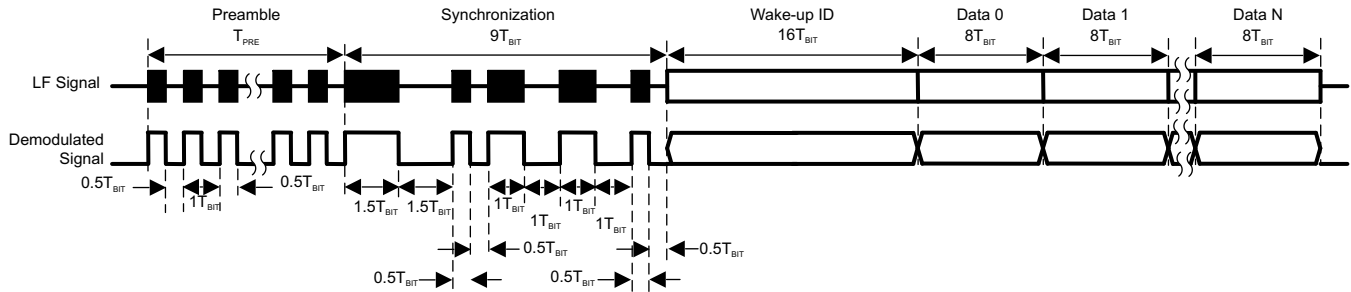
Preamble
$T_{PRE}$

Synchronization
$9T_{BIT}$

Wake-up ID
$16T_{BIT}$

Data 0
$8T_{BIT}$

Data 1
$8T_{BIT}$

Data N
$8T_{BIT}$

LF Signal

Demodulated Signal

$0.5T_{BIT}$
$1T_{BIT}$
$0.5T_{BIT}$
$1.5T_{BIT}$
$1.5T_{BIT}$
$1T_{BIT}$
$1T_{BIT}$
$1T_{BIT}$
$1T_{BIT}$
$0.5T_{BIT}$
$0.5T_{BIT}$
$0.5T_{BIT}$
$0.5T_{BIT}$